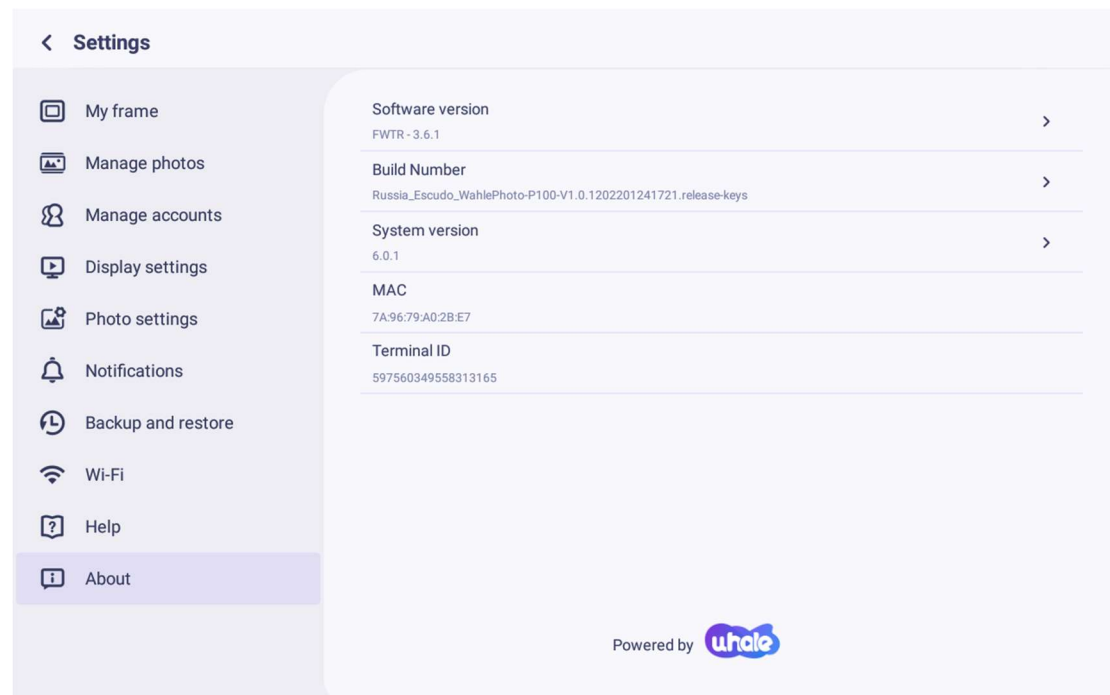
Settings

My frame
Manage photos
Manage accounts
Display settings
Photo settings
Notifications
Backup and restore
Wi-Fi
Help
About

Software version
FWTR - 3.6.1

Build Number
Russia_Escudo_WahlePhoto-P100-V1.0.1202201241721.release-keys

System version
6.0.1

MAC
7A:96:79:A0:2B:E7

Terminal ID
597560349558313165

Powered by whale